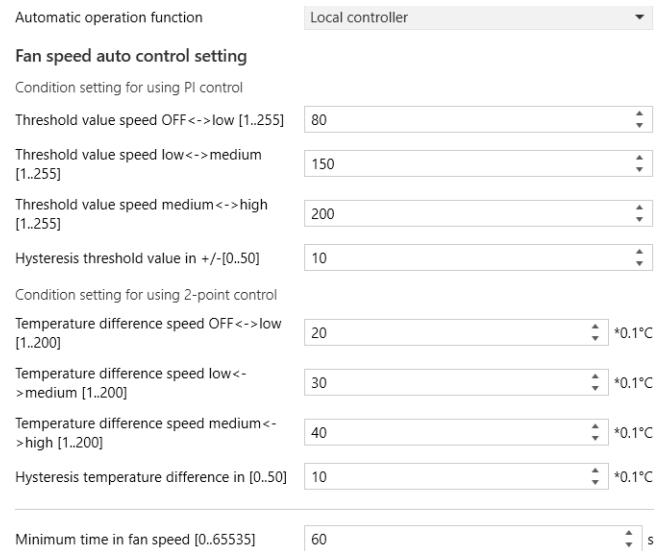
Automatic operation function | Local controller

Fan speed auto control setting

Condition setting for using PI control

Threshold value speed OFF<->low [1..255] 80

Threshold value speed low<->medium [1..255] 150

Threshold value speed medium<->high [1..255] 200

Hysteresis threshold value in +/-[0..50] 10

Condition setting for using 2-point control

Temperature difference speed OFF<->low [1..200] 20 *0.1°C

Temperature difference speed low<->medium [1..200] 30 *0.1°C

Temperature difference speed medium<->high [1..200] 40 *0.1°C

Hysteresis temperature difference in [0..50] 10 *0.1°C

Minimum time in fan speed [0..65535] 60 s